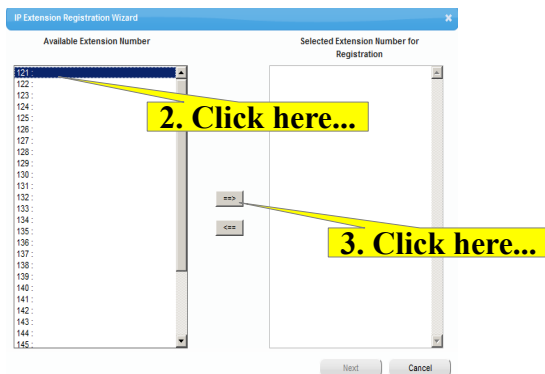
IP Extension Registration Wizard

Available Extension Number

Selected Extension Number for Registration

121 :
122 :
123 :
124 :
125 :
126 :
127 :
128 :
129 :
130 :
131 :
132 :
133 :
134 :
135 :
136 :
137 :
138 :
139 :
140 :
141 :
142 :
143 :
144 :
145 :

2. Click here...

==>

<==

3. Click here...

Next

Cancel